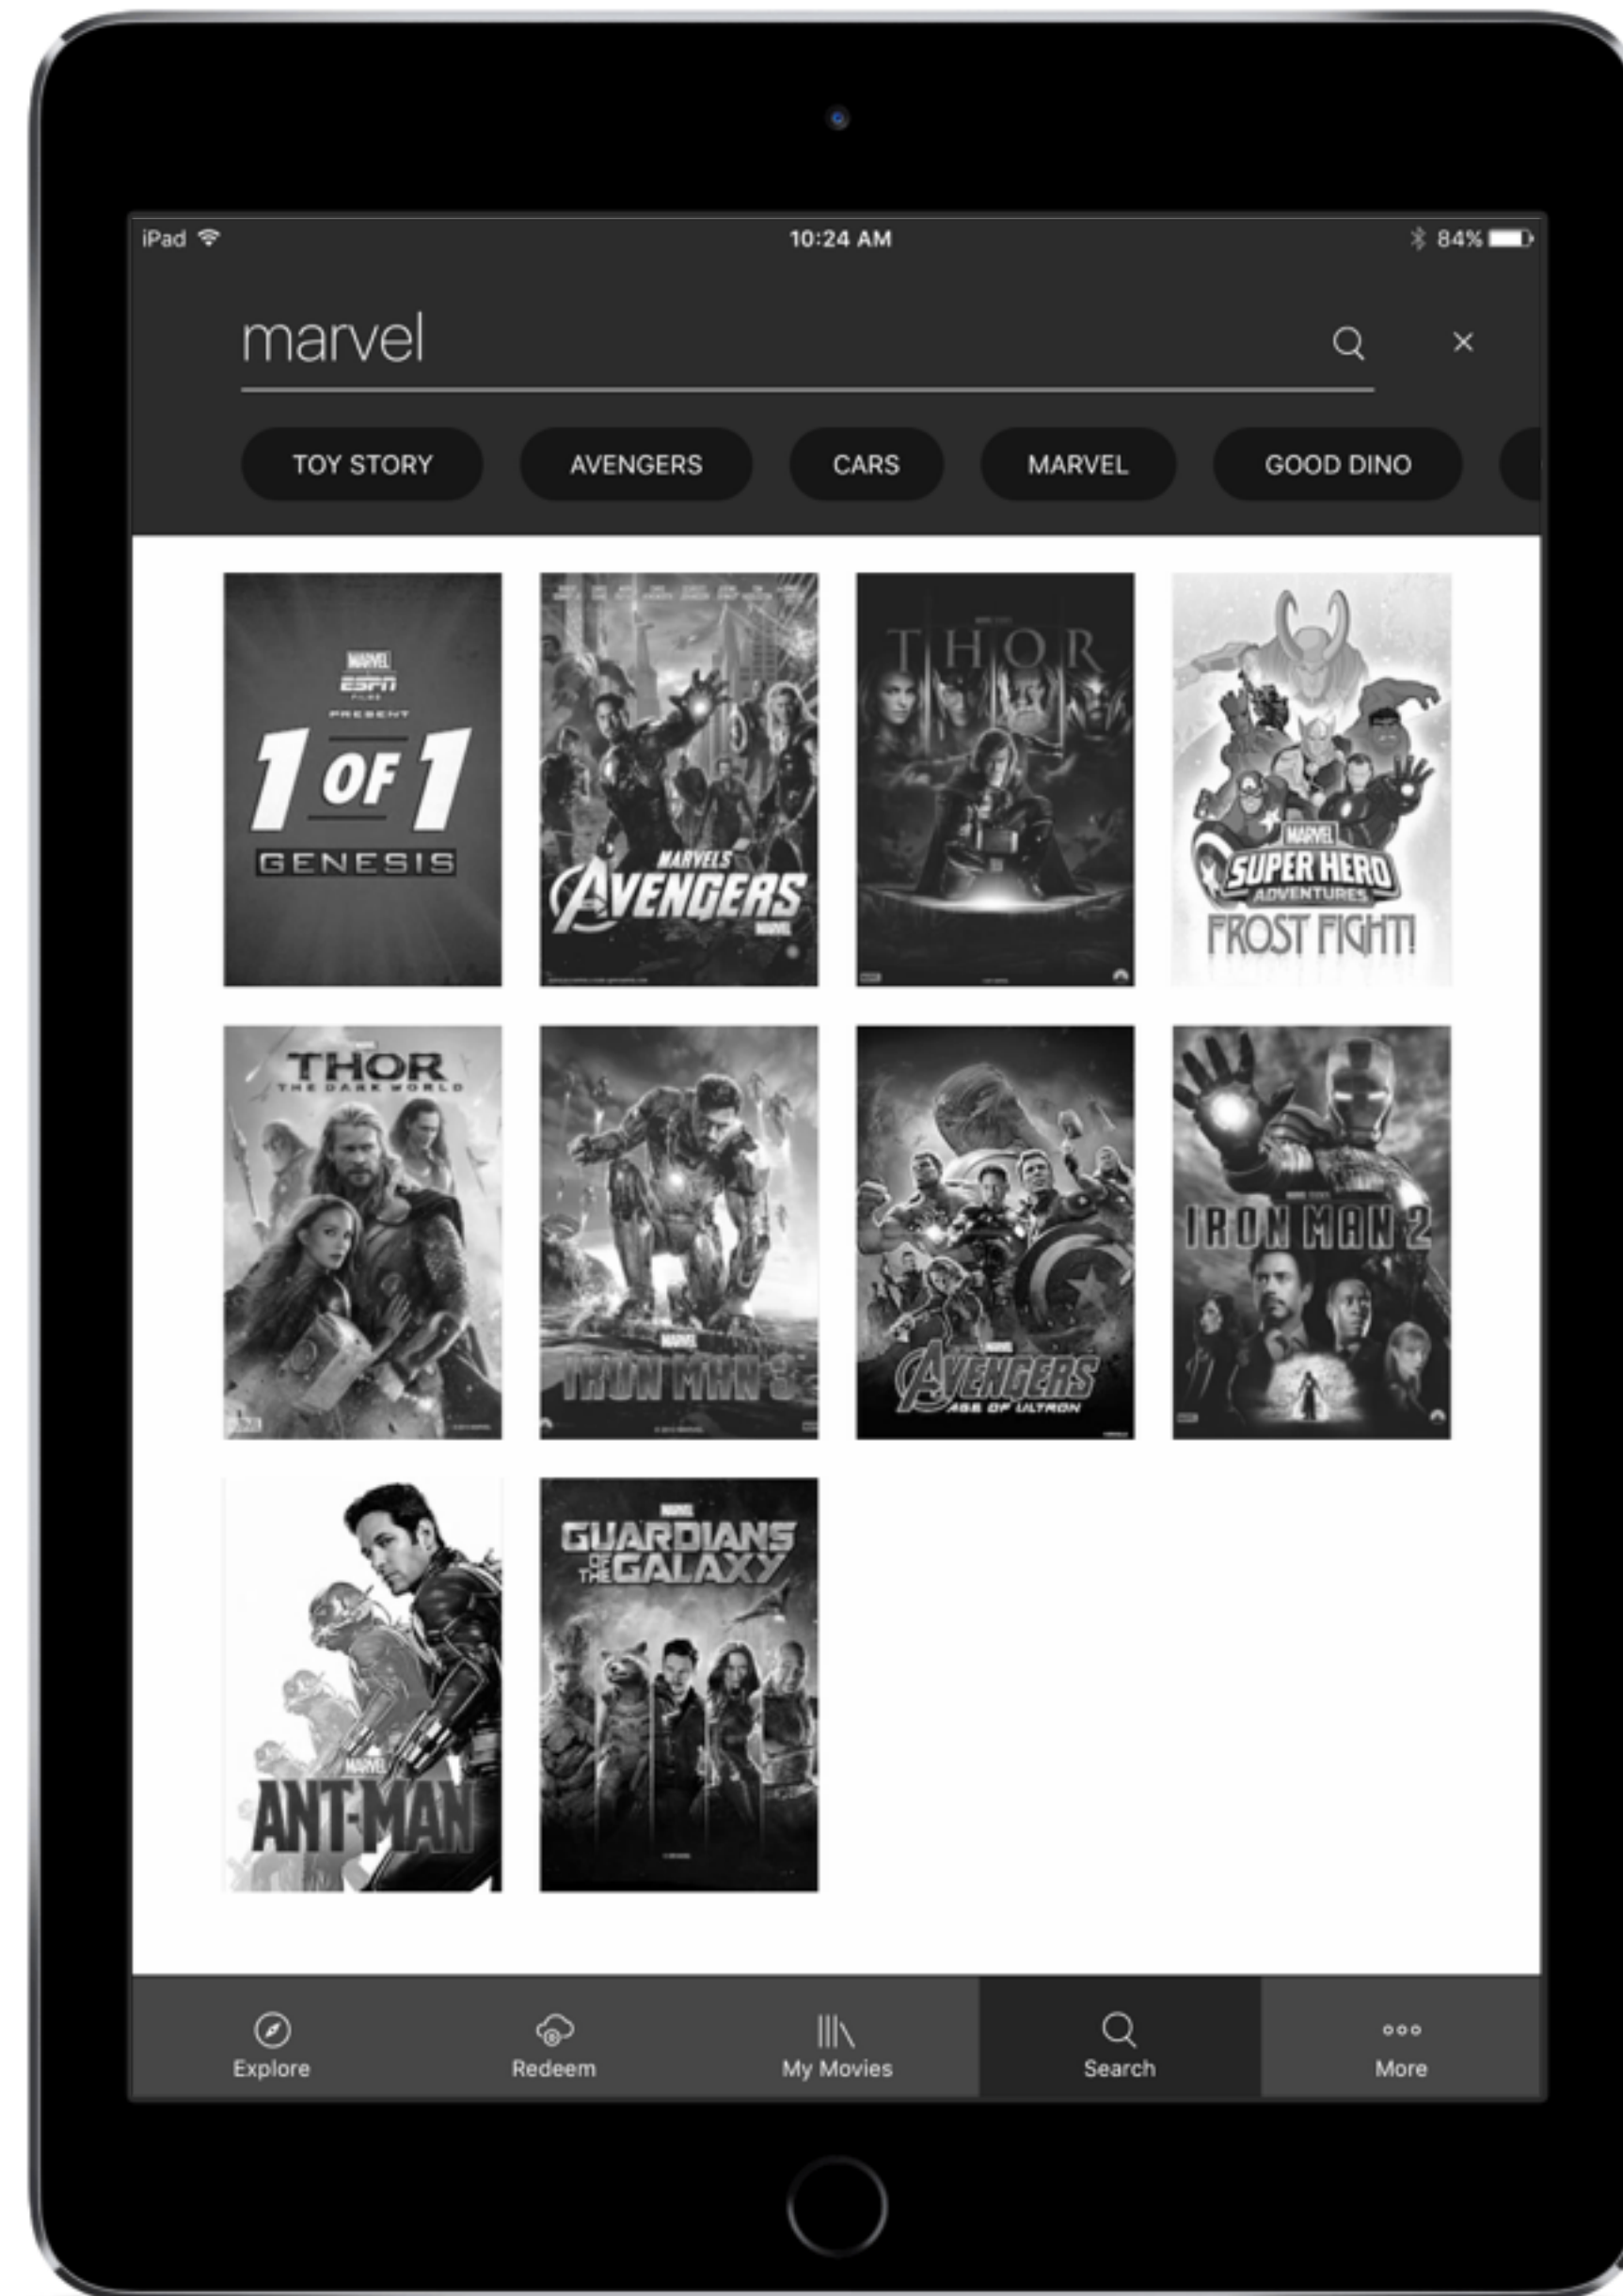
iPad 10:24 AM 84%

marvel

×

TOY STORY AVENGERS CARS MARVEL GOOD DINO

MARVEL ESPN FILMS PRESENT 1 OF 1 GENESIS

MARVEL'S AVENGERS

THOR

MARVEL SUPER HERO ADVENTURES FROST FIGHT!

THOR THE DARK WORLD

MARVEL IRON MAN 3

MARVEL AVENGERS AGE OF ULTRON

IRON MAN 2

MARVEL ANT-MAN

MARVEL GUARDIANS OF THE GALAXY

Explore Redeem My Movies Search More